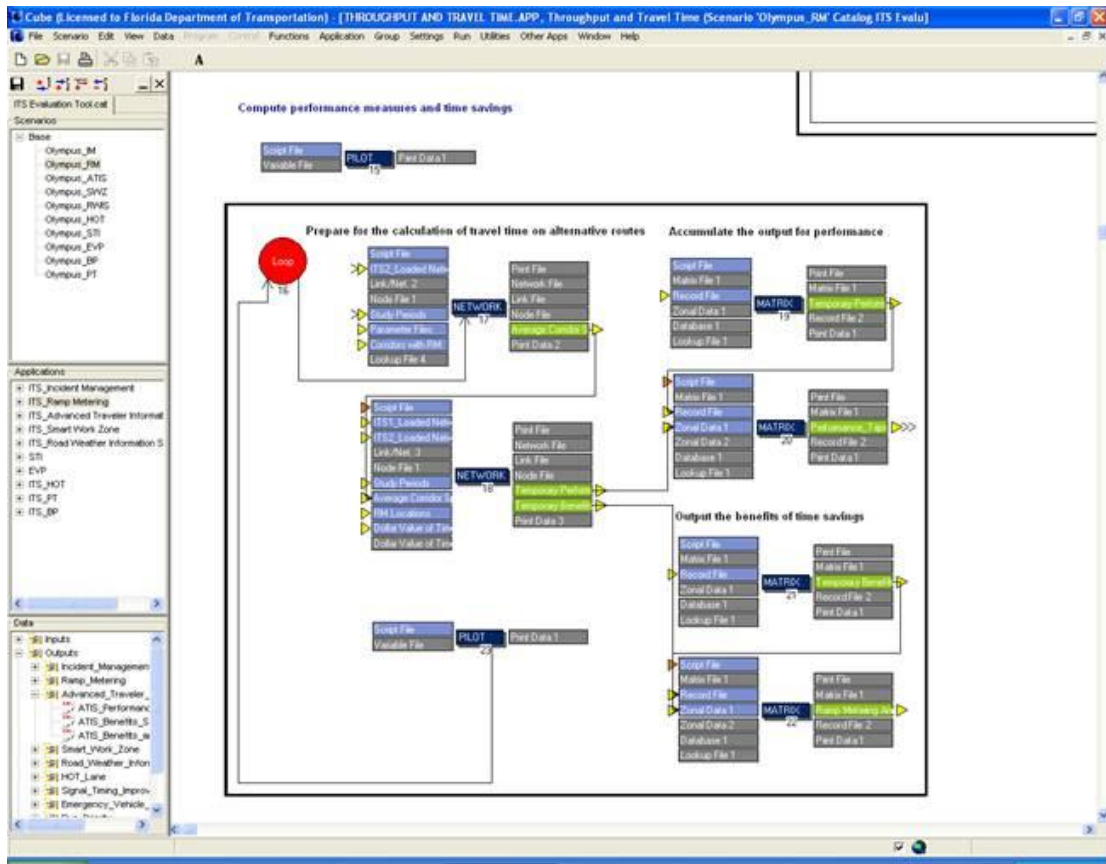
Cube (Licensed to Florida Department of Transportation) - [THROUGHPUT AND TRAVEL TIME.APP, Throughput and Travel Time (Scenario 'Olympus_RM' Catalog ITS Evalu]

File Scenario Edit View Data Program Control Functions Application Group Settings Run Utilities Other Apps Window Help

A

ITS Evaluation Tool.cat

Scenarios

Base
Olympus_IM
Olympus_RM
Olympus_ATIS
Olympus_SWZ
Olympus_RWIS
Olympus_HOT
Olympus_STI
Olympus_EVP
Olympus_BP
Olympus_PT

Applications

ITS_Incident Management
ITS_Ramp Metering
ITS_Advanced Traveler Informat
ITS_Smart Work Zone
ITS_Road Weather Information S
STI
EVP
ITS_HOT
ITS_PT
ITS_BP

Data

Inputs
Outputs
Incident_Managemen
Ramp_Metering
Advanced_Traveler_
ATIS_Performanc
ATIS_Benefits_S
ATIS_Benefits_a
Smart_Work_Zone
Road_Weather_Infon
HOT_Lane
Signal_Timing_Improv
Emergency_Vehicle_

Compute performance measures and time savings

Script File
Variable File
PILOT
15
Print Data 1

Prepare for the calculation of travel time on alternative routes

Loop
16

Script File
ITS2_Loaded Netw
Link/Net. 2
Node File 1
Study Periods
Parameter Files
Corridor with RM
Lookup File 4
NETWORK
17
Print File
Network File
Link File
Node File
Average Corridor S
Print Data 2

Accumulate the output for performance

Script File
Matrix File 1
Record File
Zonal Data 1
Database 1
Lookup File 1
MATRIX
19
Print File
Matrix File 1
Temporary Perform
Record File 2
Print Data 1

Script File
ITS1_Loaded Netw
ITS2_Loaded Netw
Link/Net. 3
Node File 1
Study Periods
Average Corridor S
RM Locations
Dollar Value of Tim
Dollar Value of Tim
NETWORK
18
Print File
Network File
Link File
Node File
Temporary Perform
Temporary Benefit
Print Data 3

Script File
Matrix File 1
Record File
Zonal Data 1
Zonal Data 2
Database 1
Lookup File 1
MATRIX
20
Print File
Matrix File 1
Performance_Tab
Record File 2
Print Data 1

Output the benefits of time savings

Script File
Matrix File 1
Record File
Zonal Data 1
Database 1
Lookup File 1
MATRIX
21
Print File
Matrix File 1
Temporary Benefit
Record File 2
Print Data 1

Script File
Variable File
PILOT
23
Print Data 1

Script File
Matrix File 1
Record File
Zonal Data 1
Zonal Data 2
Database 1
Lookup File 1
MATRIX
22
Print File
Matrix File 1
Ramp Metering Av
Record File 2
Print Data 1